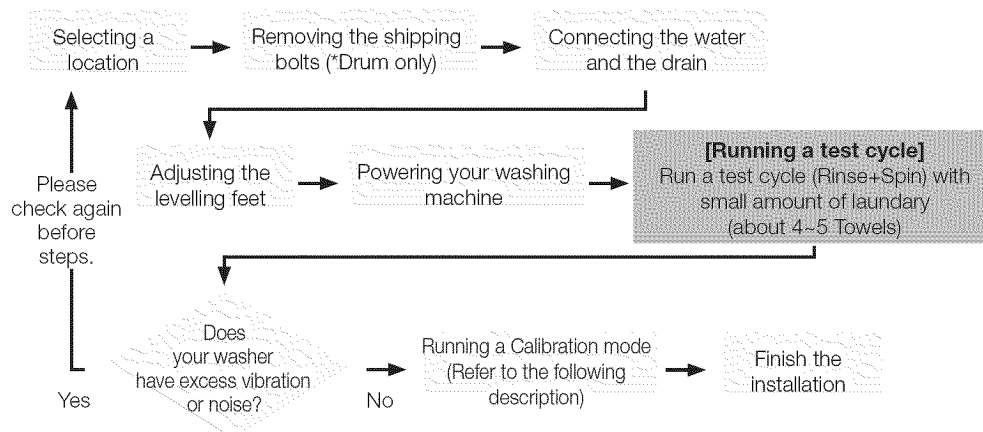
Selecting a location

Removing the shipping bolts (*Drum only)

Connecting the water and the drain

Adjusting the levelling feet

Powering your washing machine

**[Running a test cycle]**
Run a test cycle (Rinse+Spin) with small amount of laundary (about 4~5 Towels)

Please check again before steps.

Does your washer have excess vibration or noise?

Yes

No

Running a Calibration mode (Refer to the following description)

Finish the installation